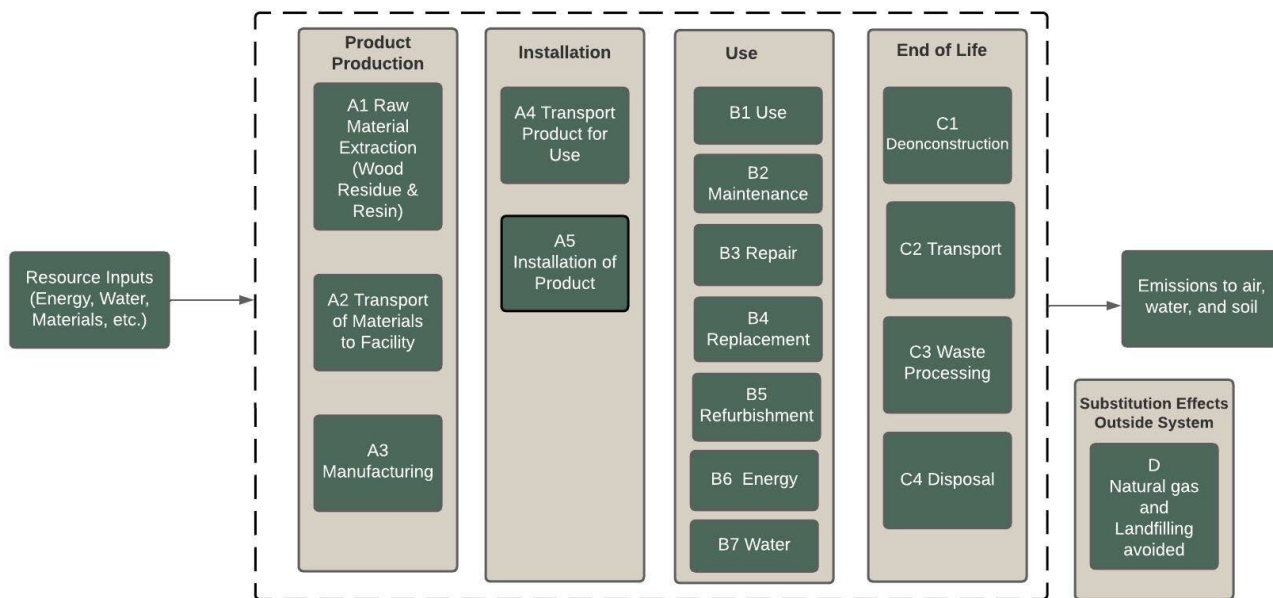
Resource Inputs (Energy, Water, Materials, etc.)

Product Production

A1 Raw Material Extraction (Wood Residue & Resin)

A2 Transport of Materials to Facility

A3 Manufacturing

Installation

A4 Transport Product for Use

A5 Installation of Product

Use

B1 Use

B2 Maintenance

B3 Repair

B4 Replacement

B5 Refurbishment

B6 Energy

B7 Water

End of Life

C1 Deonconstruction

C2 Transport

C3 Waste Processing

C4 Disposal

Emissions to air, water, and soil

Substitution Effects Outside System

D Natural gas and Landfilling avoided